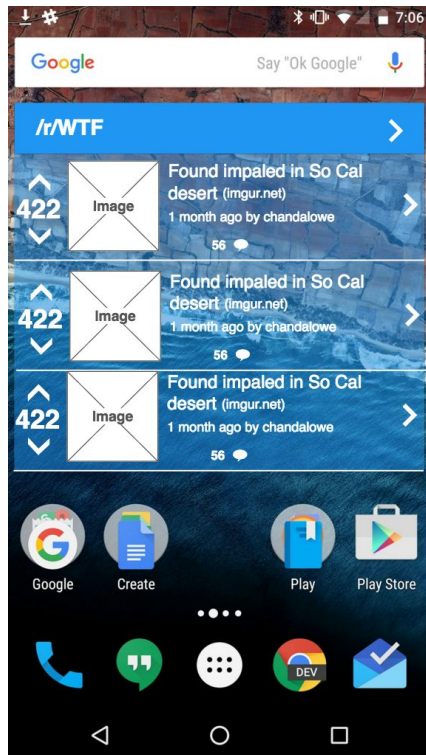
7:06

Google Say "Ok Google"

/r/WTF

422 Image Found impaled in So Cal desert (imgur.net)
1 month ago by chandalowe
56

422 Image Found impaled in So Cal desert (imgur.net)
1 month ago by chandalowe
56

422 Image Found impaled in So Cal desert (imgur.net)
1 month ago by chandalowe
56

Google Create Play Play Store

DEV